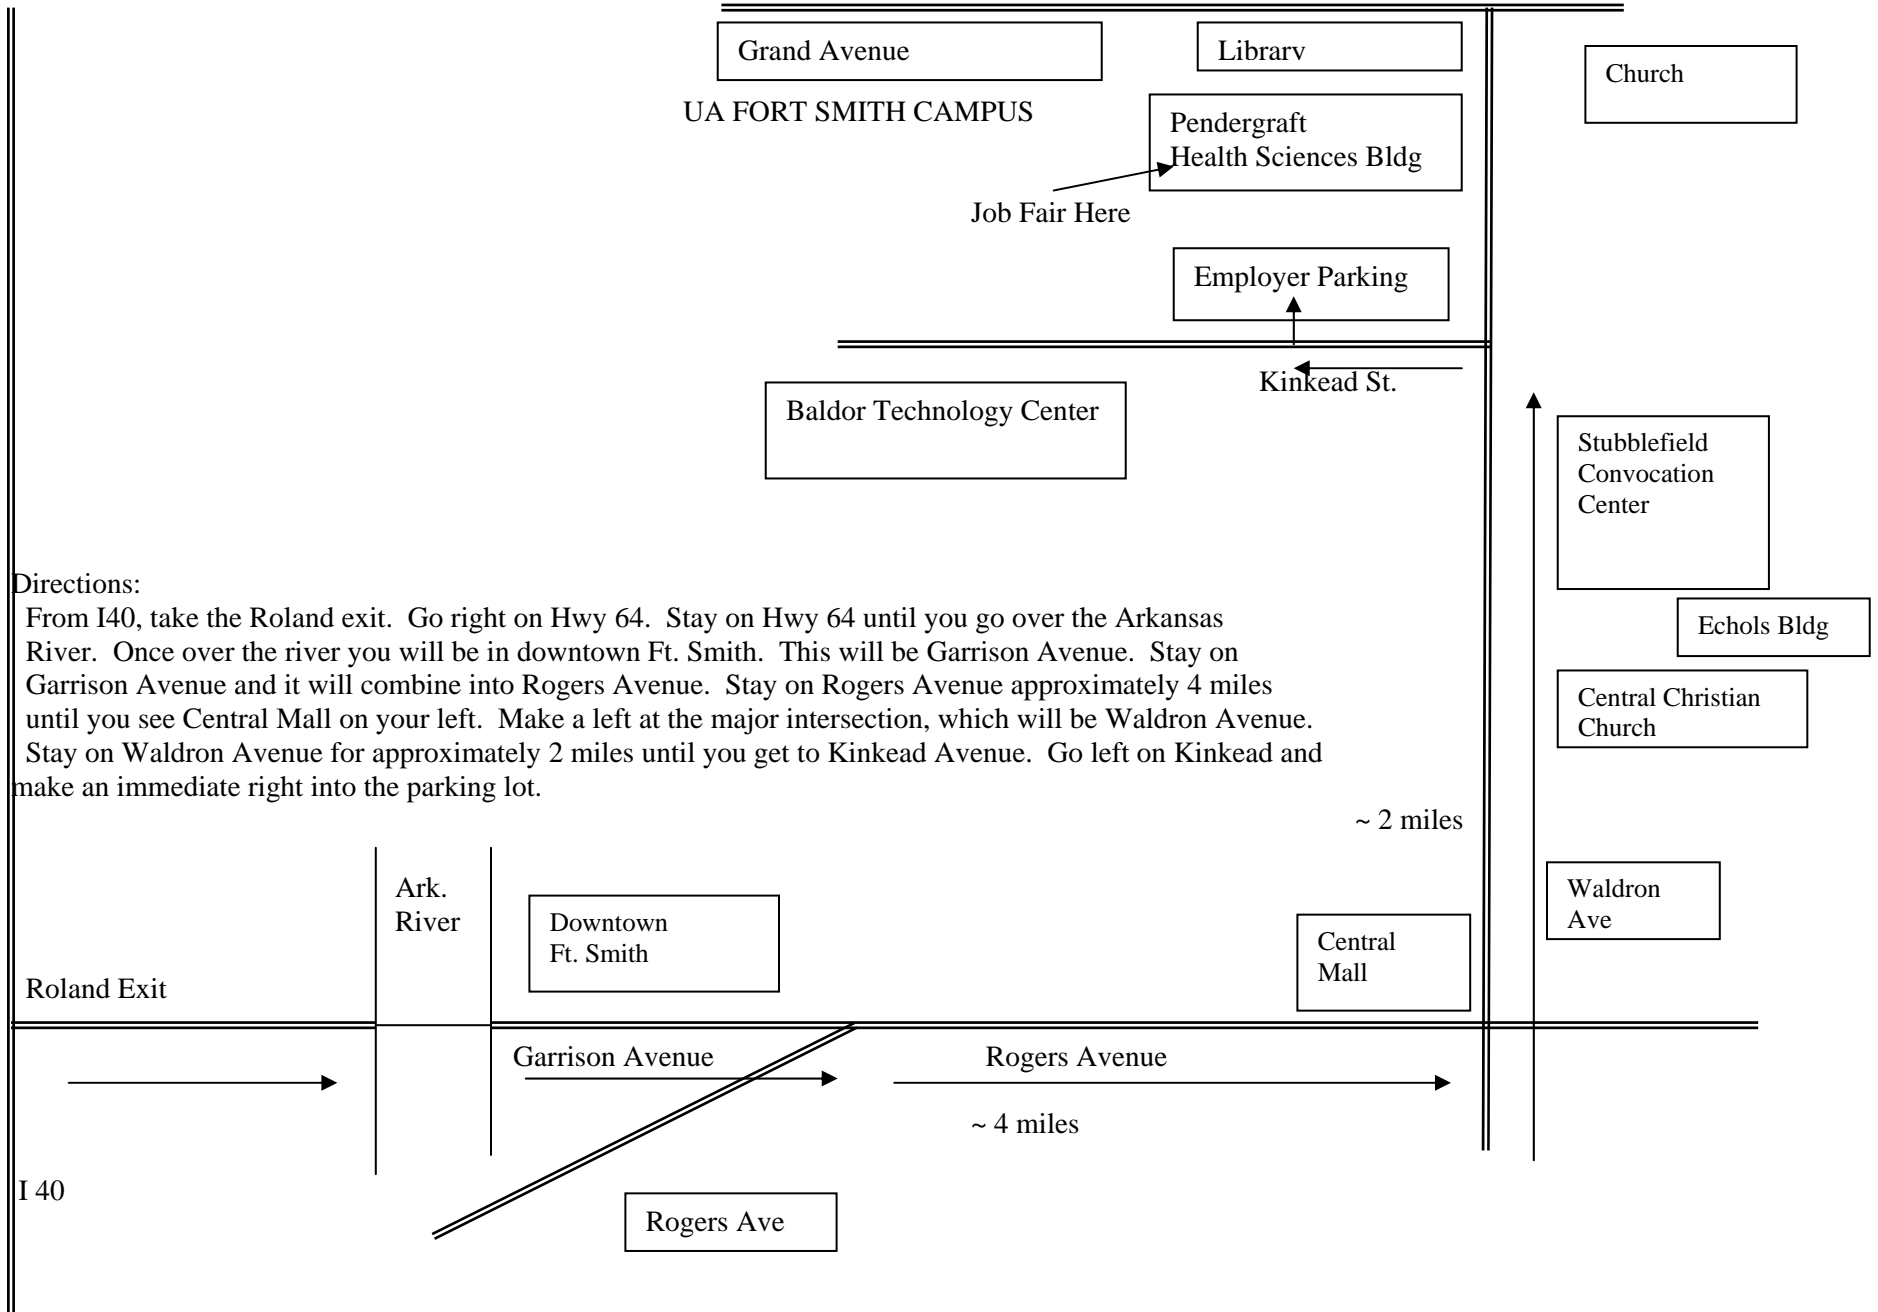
Grand Avenue

Librarv

Church

UA FORT SMITH CAMPUS

Pendergraft Health Sciences Bldg

Job Fair Here

Employer Parking

Kinkead St.

Baldor Technology Center

Stubblefield Convocation Center

Directions:
From I40, take the Roland exit. Go right on Hwy 64. Stay on Hwy 64 until you go over the Arkansas River. Once over the river you will be in downtown Ft. Smith. This will be Garrison Avenue. Stay on Garrison Avenue and it will combine into Rogers Avenue. Stay on Rogers Avenue approximately 4 miles until you see Central Mall on your left. Make a left at the major intersection, which will be Waldron Avenue. Stay on Waldron Avenue for approximately 2 miles until you get to Kinkead Avenue. Go left on Kinkead and make an immediate right into the parking lot.

Echols Bldg

Central Christian Church

~ 2 miles

Ark. River

Downtown Ft. Smith

Central Mall

Waldron Ave

Roland Exit

Garrison Avenue

Rogers Avenue

~ 4 miles

I 40

Rogers Ave